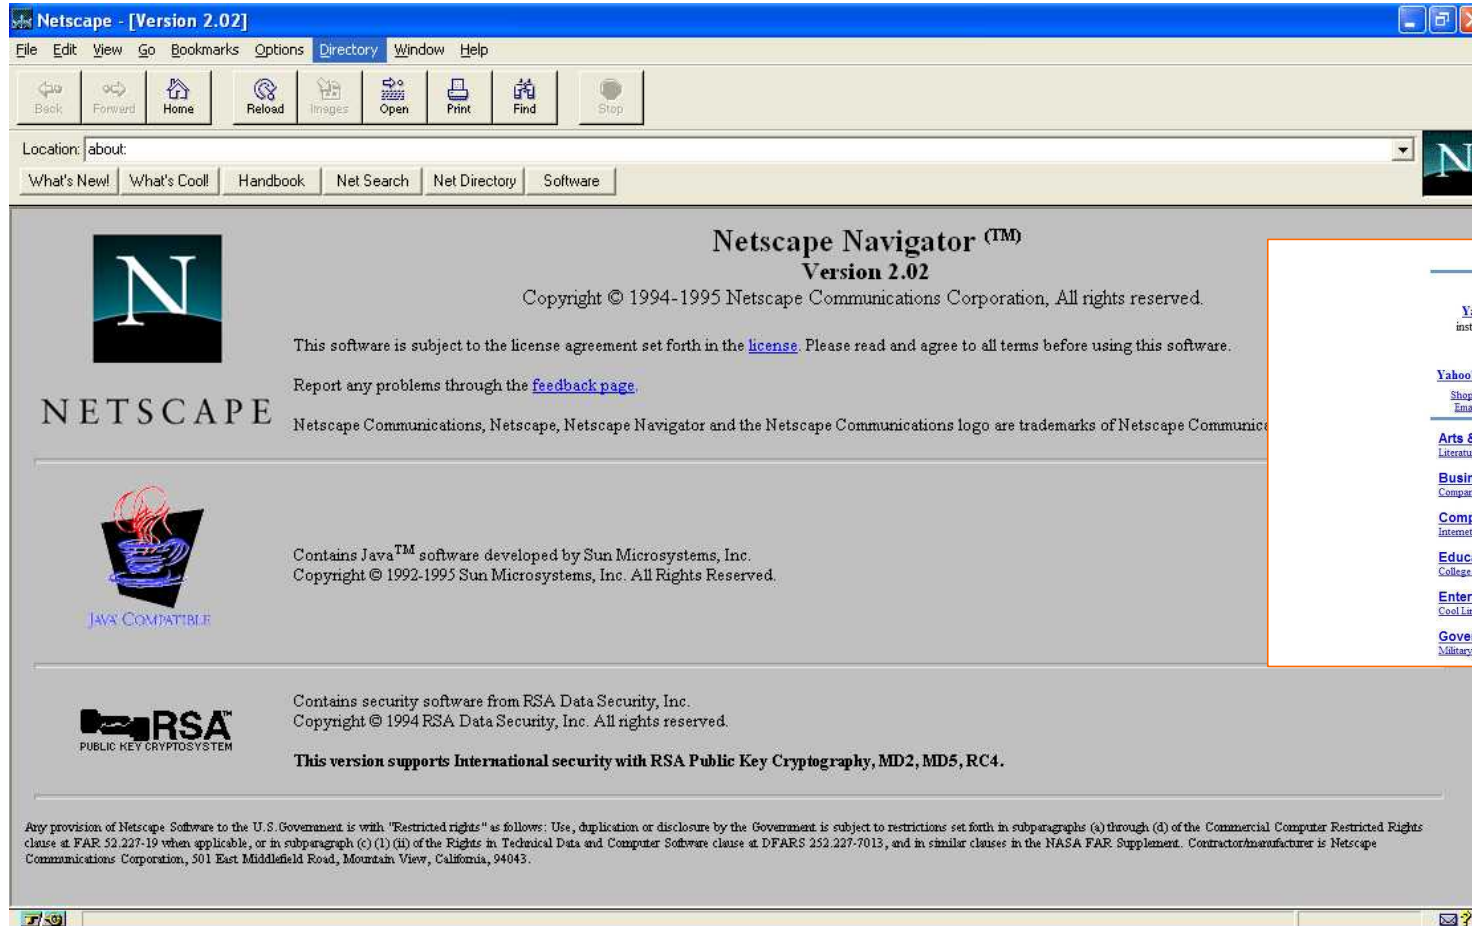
Netscape - [Version 2.02]

File Edit View Go Bookmarks Options Directory Window Help

Back Forward Home Reload Images Open Print Find Stop

Location: about:

What's New! What's Cool! Handbook Net Search Net Directory Software

N

NETSCAPE

Netscape Navigator (TM)
Version 2.02
Copyright © 1994-1995 Netscape Communications Corporation, All rights reserved.

This software is subject to the license agreement set forth in the license. Please read and agree to all terms before using this software.

Report any problems through the feedback page.

Netscape Communications, Netscape, Netscape Navigator and the Netscape Communications logo are trademarks of Netscape Communic

JAVA COMPATIBLE

Contains Java$^{TM}$ software developed by Sun Microsystems, Inc.
Copyright © 1992-1995 Sun Microsystems, Inc. All Rights Reserved.

RSA
PUBLIC KEY CRYPTOSYSTEM

Contains security software from RSA Data Security, Inc.
Copyright © 1994 RSA Data Security, Inc. All rights reserved.

This version supports International security with RSA Public Key Cryptography, MD2, MD5, RC4.

Any provision of Netscape Software to the U.S. Government is with "Restricted rights" as follows: Use, duplication or disclosure by the Government is subject to restrictions set forth in subparagraphs (a) through (d) of the Commercial Computer Restricted Rights clause at FAR 52.227-19 when applicable, or in subparagraph (c) (1) (ii) of the Rights in Technical Data and Computer Software clause at DFARS 252.227-7013, and in similar clauses in the NASA FAR Supplement. Contractor/manufacturer is Netscape Communications Corporation, 501 East Middlefield Road, Mountain View, California, 94043.

Y
inst
Yahoo
Shop
Ema
Arts
Literatu
Busin
Compa
Comp
Internet
Educ
College
Enter
Cool Li
Gove
Military